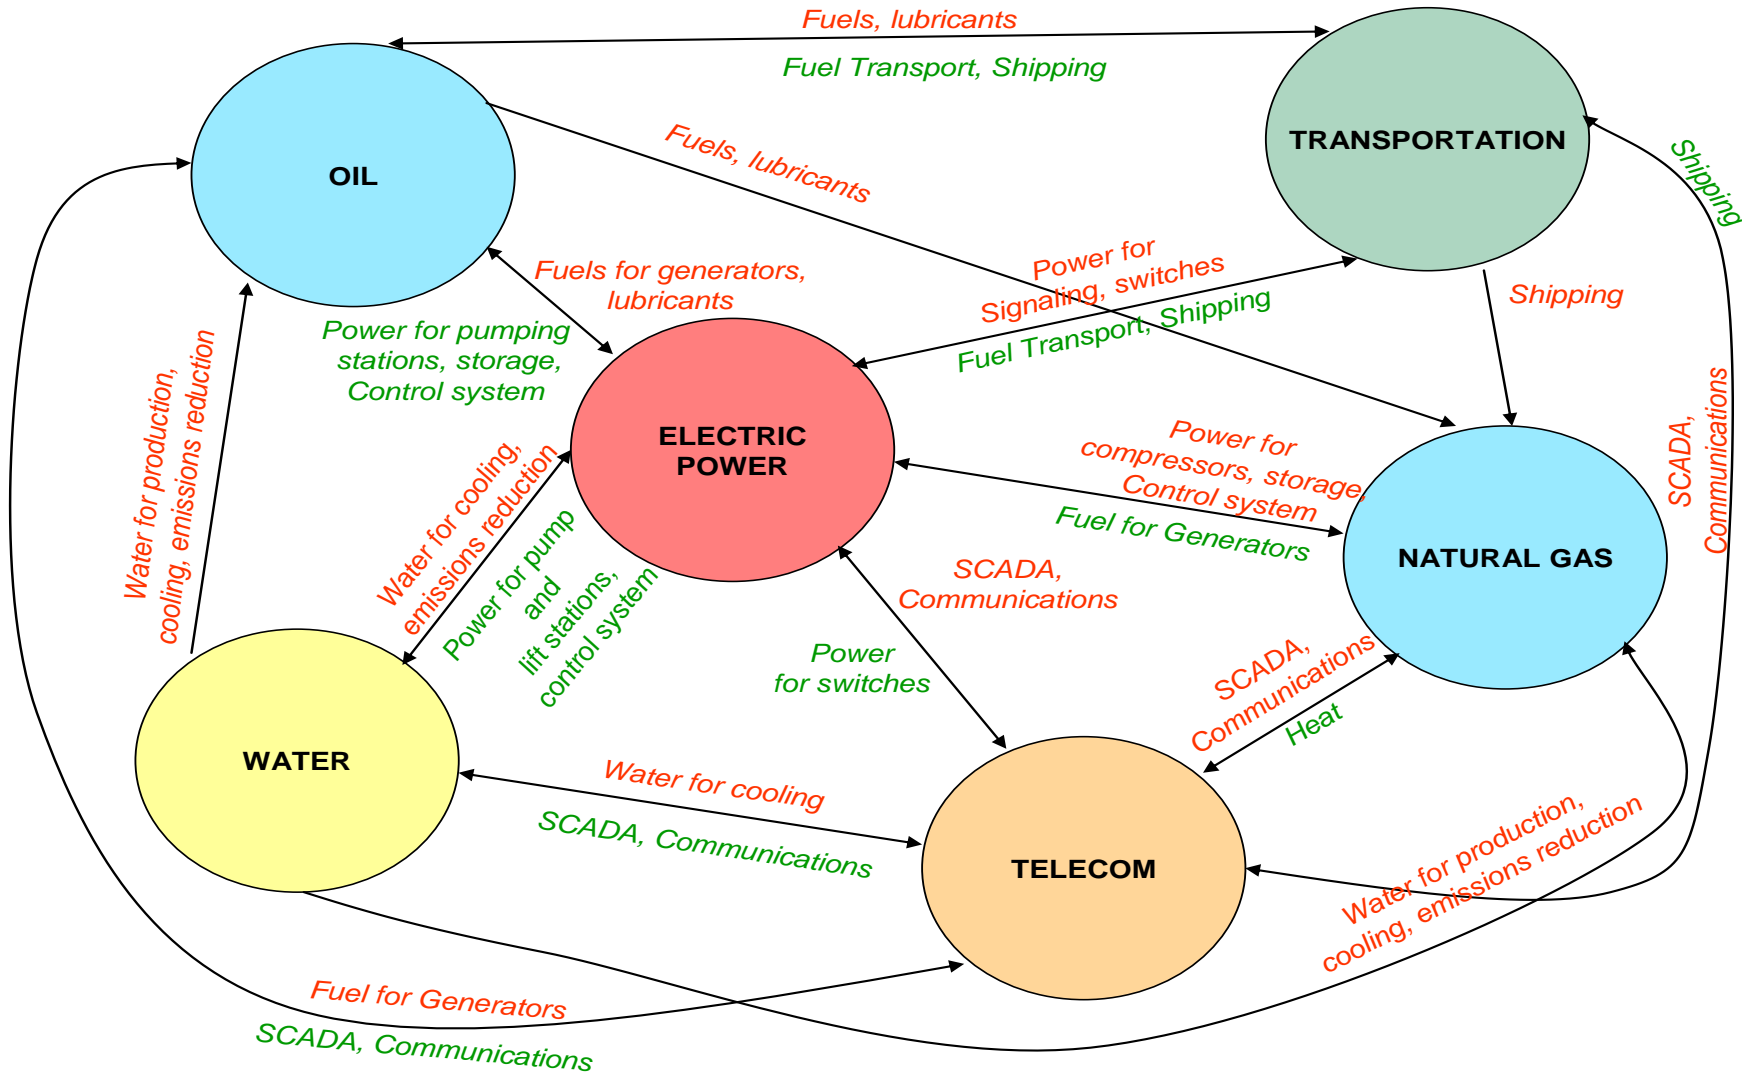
Fuels, lubricants
Fuel Transport, Shipping

OIL

TRANSPORTATION

Fuels, lubricants

Shipping

Fuels for generators, lubricants

Power for Signaling, switches

Shipping

Fuel Transport, Shipping

Power for pumping stations, storage, Control system

ELECTRIC POWER

Water for production, cooling, emissions reduction

Water for cooling, emissions reduction

Power for compressors, storage, Control system

Fuel for Generators

SCADA, Communications

NATURAL GAS

Power for pump and lift stations, control system

SCADA, Communications

Power for switches

SCADA, Communications

Heat

WATER

Water for cooling

SCADA, Communications

TELECOM

Water for production, cooling, emissions reduction

Fuel for Generators

SCADA, Communications